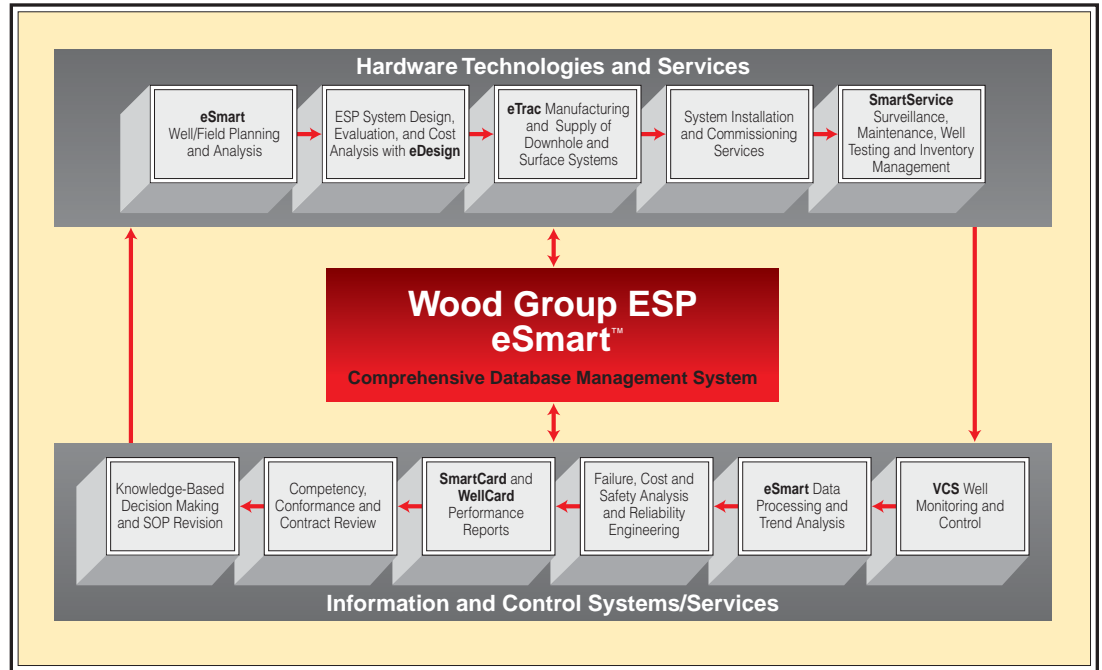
Hardware Technologies and Services

eSmart Well/Field Planning and Analysis

ESP System Design, Evaluation, and Cost Analysis with eDesign

eTrac Manufacturing and Supply of Downhole and Surface Systems

System Installation and Commissioning Services

SmartService Surveillance, Maintenance, Well Testing and Inventory Management

Wood Group ESP eSmart™

Comprehensive Database Management System

VCS Well Monitoring and Control

eSmart Data Processing and Trend Analysis

Failure, Cost and Safety Analysis and Reliability Engineering

SmartCard and WellCard Performance Reports

Competency, Conformance and Contract Review

Knowledge-Based Decision Making and SOP Revision

Information and Control Systems/Services